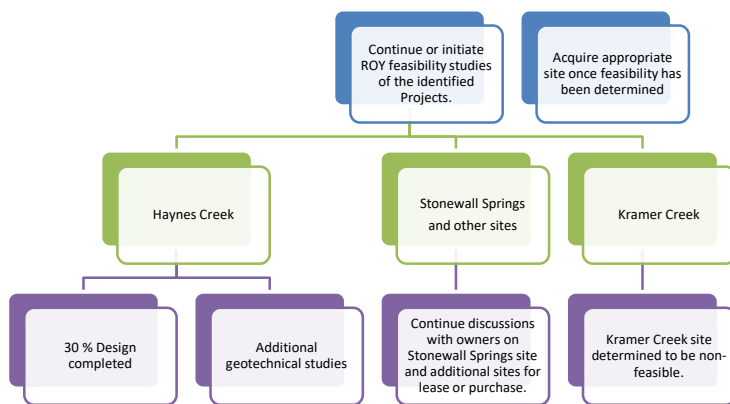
Continue or initiate ROY feasibility studies of the identified Projects.

Acquire appropriate site once feasibility has been determined

Haynes Creek

Stonewall Springs and other sites

Kramer Creek

30 % Design completed

Additional geotechnical studies

Continue discussions with owners on Stonewall Springs site and additional sites for lease or purchase.

Kramer Creek site determined to be non-feasible.